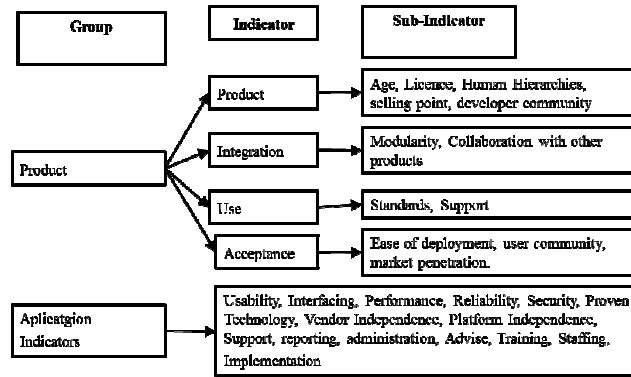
Group

Indicator

Sub-Indicator

Product

Age, Licence, Human Hierarchies, selling point, developer community

Integration

Modularity, Collaboration with other products

Product

Use

Standards, Support

Acceptance

Ease of deployment, user community, market penetration.

Aplicatgion Indicators

Usability, Interfacing, Performance, Reliability, Security, Proven Technology, Vendor Independence, Platform Independence, Support, reporting, administration, Advise, Training, Staffing, Implementation